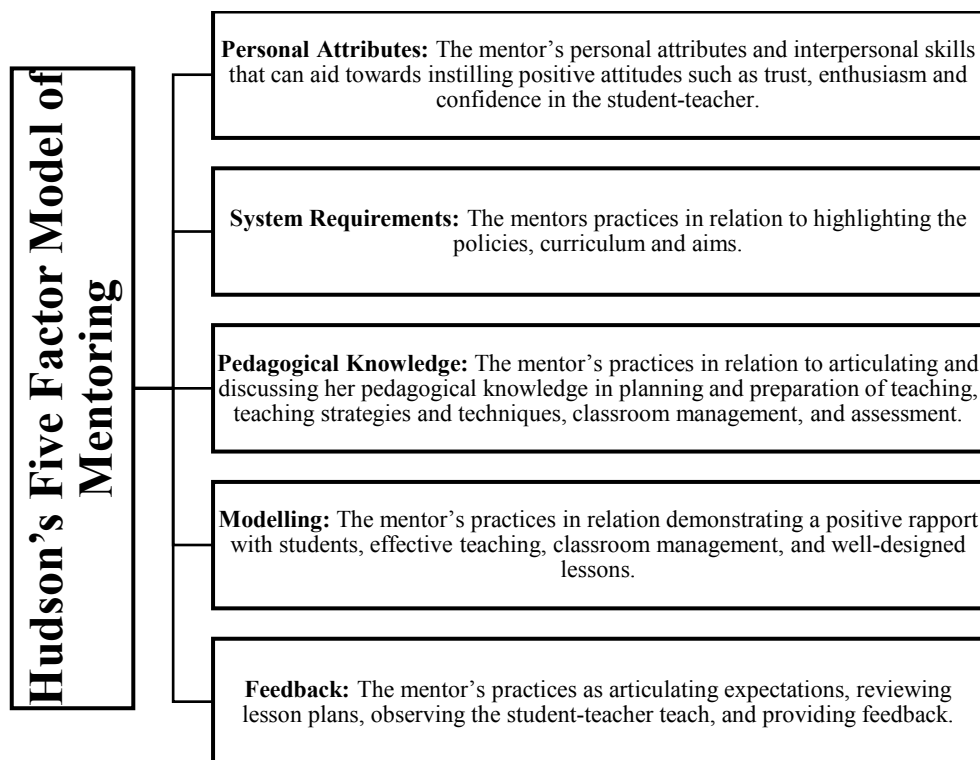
Hudson's Five Factor Model of Mentoring

**Personal Attributes:** The mentor's personal attributes and interpersonal skills that can aid towards instilling positive attitudes such as trust, enthusiasm and confidence in the student-teacher.

**System Requirements:** The mentors practices in relation to highlighting the policies, curriculum and aims.

**Pedagogical Knowledge:** The mentor's practices in relation to articulating and discussing her pedagogical knowledge in planning and preparation of teaching, teaching strategies and techniques, classroom management, and assessment.

**Modelling:** The mentor's practices in relation demonstrating a positive rapport with students, effective teaching, classroom management, and well-designed lessons.

**Feedback:** The mentor's practices as articulating expectations, reviewing lesson plans, observing the student-teacher teach, and providing feedback.